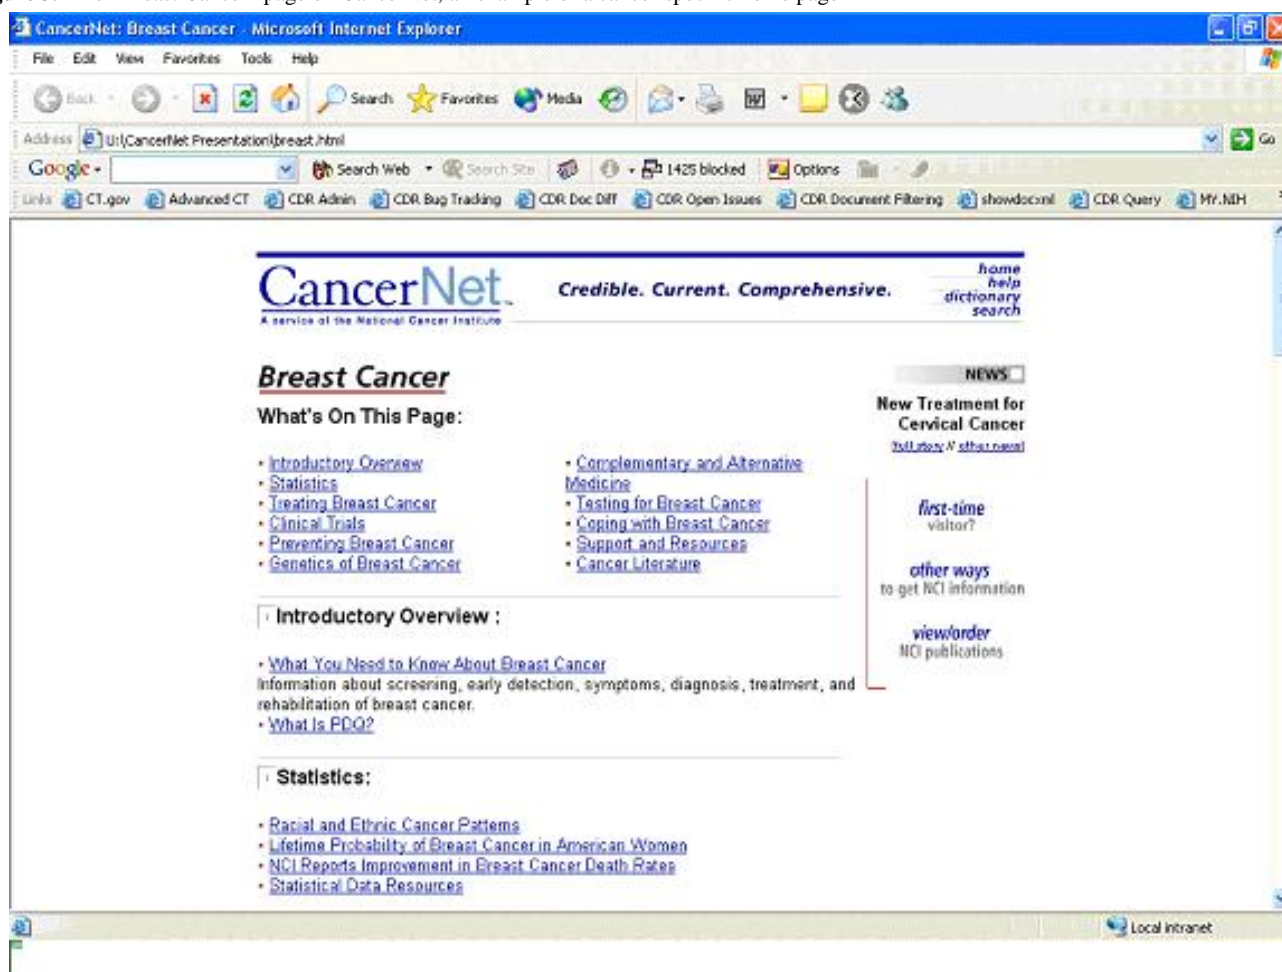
CancerNet: Breast Cancer - Microsoft Internet Explorer

File Edit View Favorites Tools Help

Back Search Favorites Media

Address U:\CancerNet Presentation\breast.html Go

Google Search Web Search Site 1425 blocked Options

Links CT.gov Advanced CT CDR Admin CDR Bug Tracking CDR Doc Diff CDR Open Issues CDR Document Filtering showdocxml CDR Query My.NIH

CancerNet
A service of the National Cancer Institute

Credible. Current. Comprehensive.

home
help
dictionary
search

Breast Cancer

What's On This Page:

• Introductory Overview
• Statistics
• Treating Breast Cancer
• Clinical Trials
• Preventing Breast Cancer
• Genetics of Breast Cancer

• Complementary and Alternative Medicine
• Testing for Breast Cancer
• Coping with Breast Cancer
• Support and Resources
• Cancer Literature

Introductory Overview :

• What You Need to Know About Breast Cancer
Information about screening, early detection, symptoms, diagnosis, treatment, and rehabilitation of breast cancer.
• What Is PDQ?

Statistics:

• Racial and Ethnic Cancer Patterns
• Lifetime Probability of Breast Cancer in American Women
• NCI Reports Improvement in Breast Cancer Death Rates
• Statistical Data Resources

NEWS

New Treatment for Cervical Cancer
full story // other news

first-time visitor?

other ways to get NCI information

view/order NCI publications

Local intranet